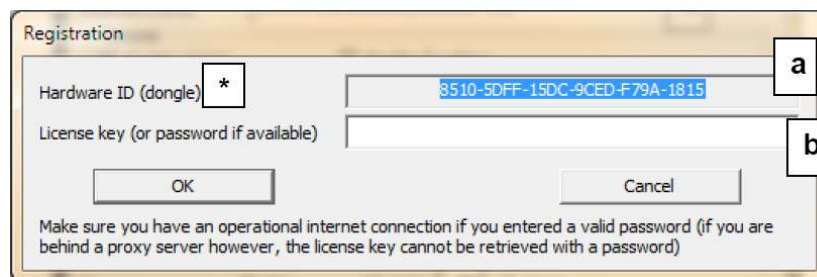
Registration

Hardware ID (dongle) *

8510-5DFF-15DC-9CED-F79A-1815

a

License key (or password if available)

b

OK

Cancel

Make sure you have an operational internet connection if you entered a valid password (if you are behind a proxy server however, the license key cannot be retrieved with a password)